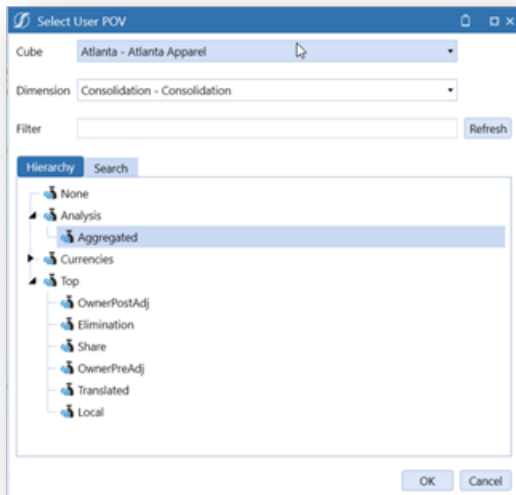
Select User POV

Cube
Atlanta - Atlanta Apparel

Dimension
Consolidation - Consolidation

Filter
Refresh

Hierarchy
Search

None
Analysis
Aggregated
Currencies
Top
OwnerPostAdj
Elimination
Share
OwnerPreAdj
Translated
Local

OK
Cancel